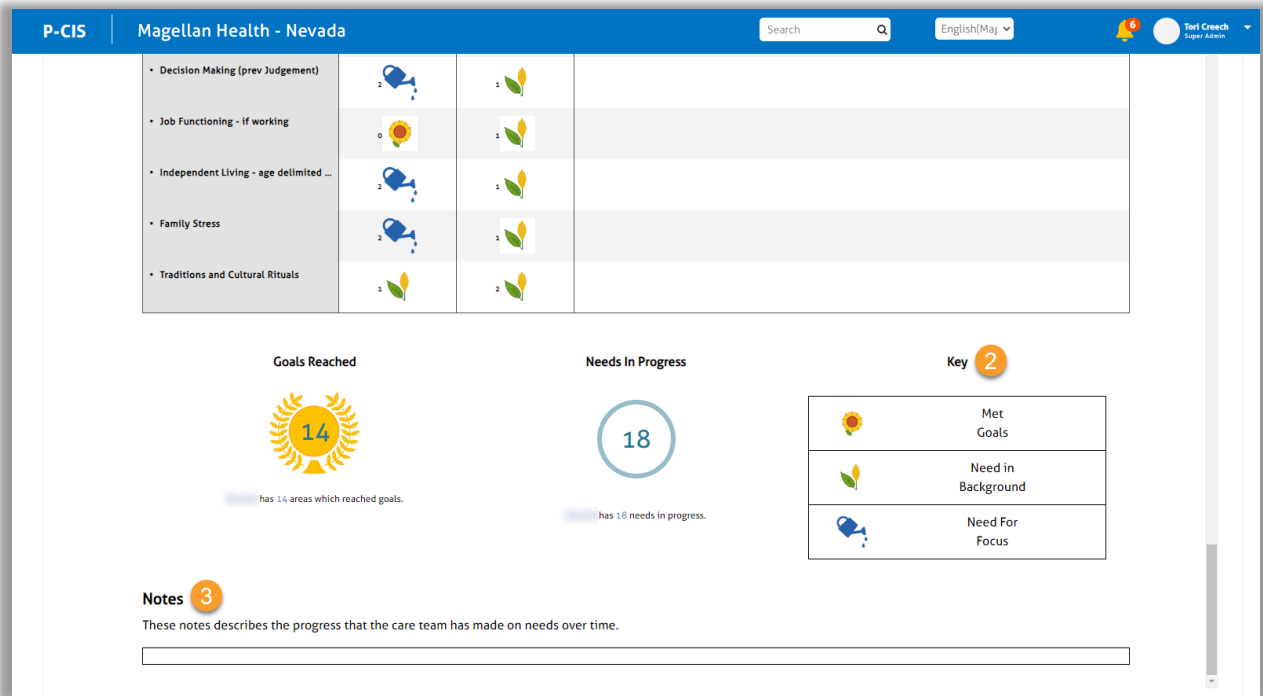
P-CIS | Magellan Health - Nevada

Search

English(Mag

6

Tori Creech
Super Admin

| • Decision Making (prev Judgement) | 2 | 1 | |
|---|---|---|---|
| • Job Functioning - if working | 0 | 1 | |
| • Independent Living - age delimited ... | 2 | 1 | |
| • Family Stress | 2 | 1 | |
| • Traditions and Cultural Rituals | 1 | 2 | |

Goals Reached

14

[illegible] has 14 areas which reached goals.

Needs In Progress

18

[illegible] has 18 needs in progress.

Key 2

| | |
|---|---|
| | Met Goals |
| | Need in Background |
| | Need For Focus |

Notes 3

These notes describes the progress that the care team has made on needs over time.